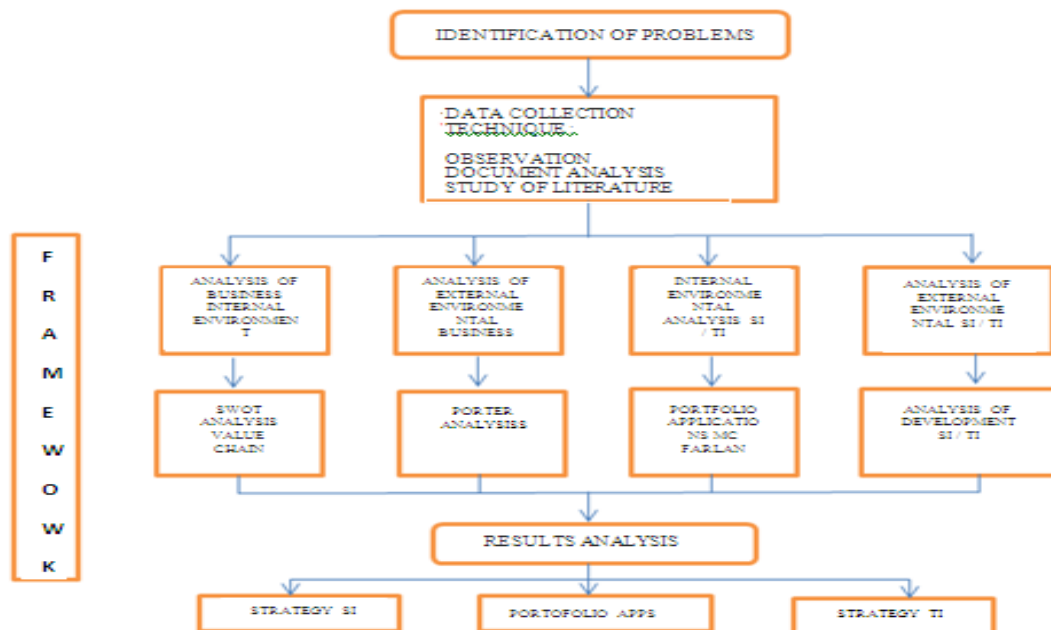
F
R
A
M
E
W
O
W
K

IDENTIFICATION OF PROBLEMS

DATA COLLECTION TECHNIQUE

OBSERVATION
DOCUMENT ANALYSIS
STUDY OF LITERATURE

ANALYSIS OF BUSINESS INTERNAL ENVIRONMENT

ANALYSIS OF EXTERNAL ENVIRONMENTAL BUSINESS

INTERNAL ENVIRONMENTAL ANALYSIS SI / TI

ANALYSIS OF EXTERNAL ENVIRONMENTAL SI / TI

SWOT ANALYSIS VALUE CHAIN

PORTER ANALYSISS

PORTFOLIO APPLICATIONS MC FARLAN

ANALYSIS OF DEVELOPMENT SI / TI

RESULTS ANALYSIS

STRATEGY SI

PORTOFOLIO APPS

STRATEGY TI